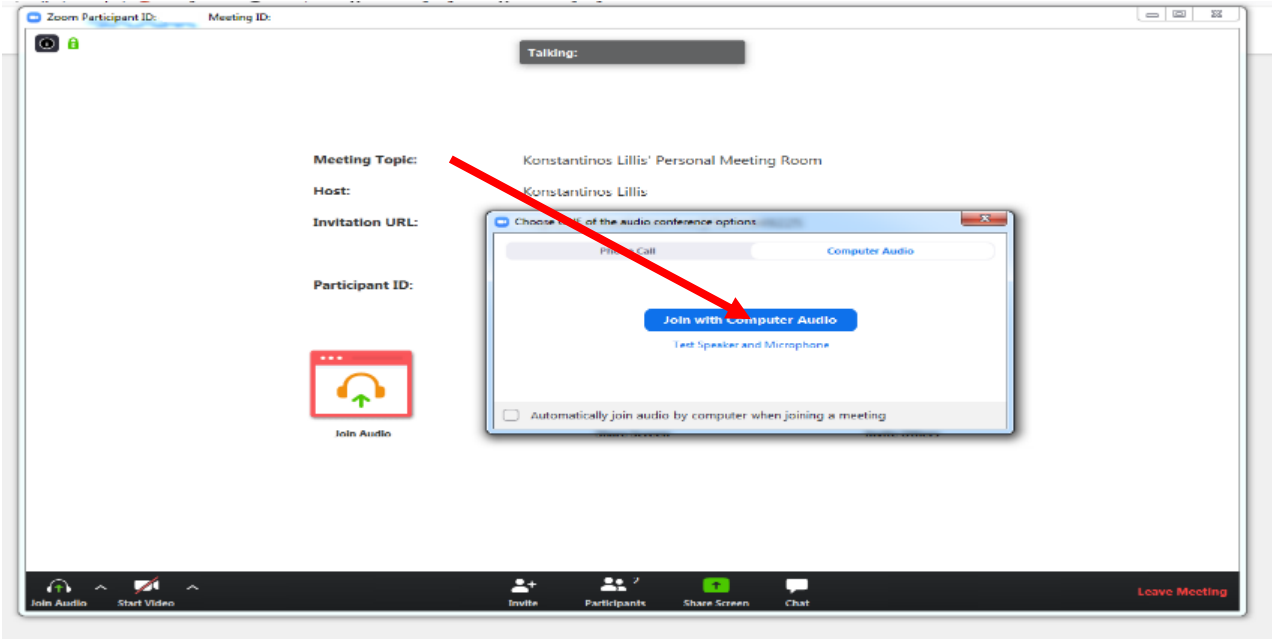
Zoom Participant ID: Meeting ID:

Talking:

Meeting Topic: Konstantinos Lillis' Personal Meeting Room

Host: Konstantinos Lillis

Invitation URL:

Participant ID:

Choose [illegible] of the audio conference options

Phone Call

Computer Audio

Join with Computer Audio

Test Speaker and Microphone

Automatically join audio by computer when joining a meeting

Join Audio

Join Audio

Start Video

Invite

Participants 2

Share Screen

Chat

Leave Meeting